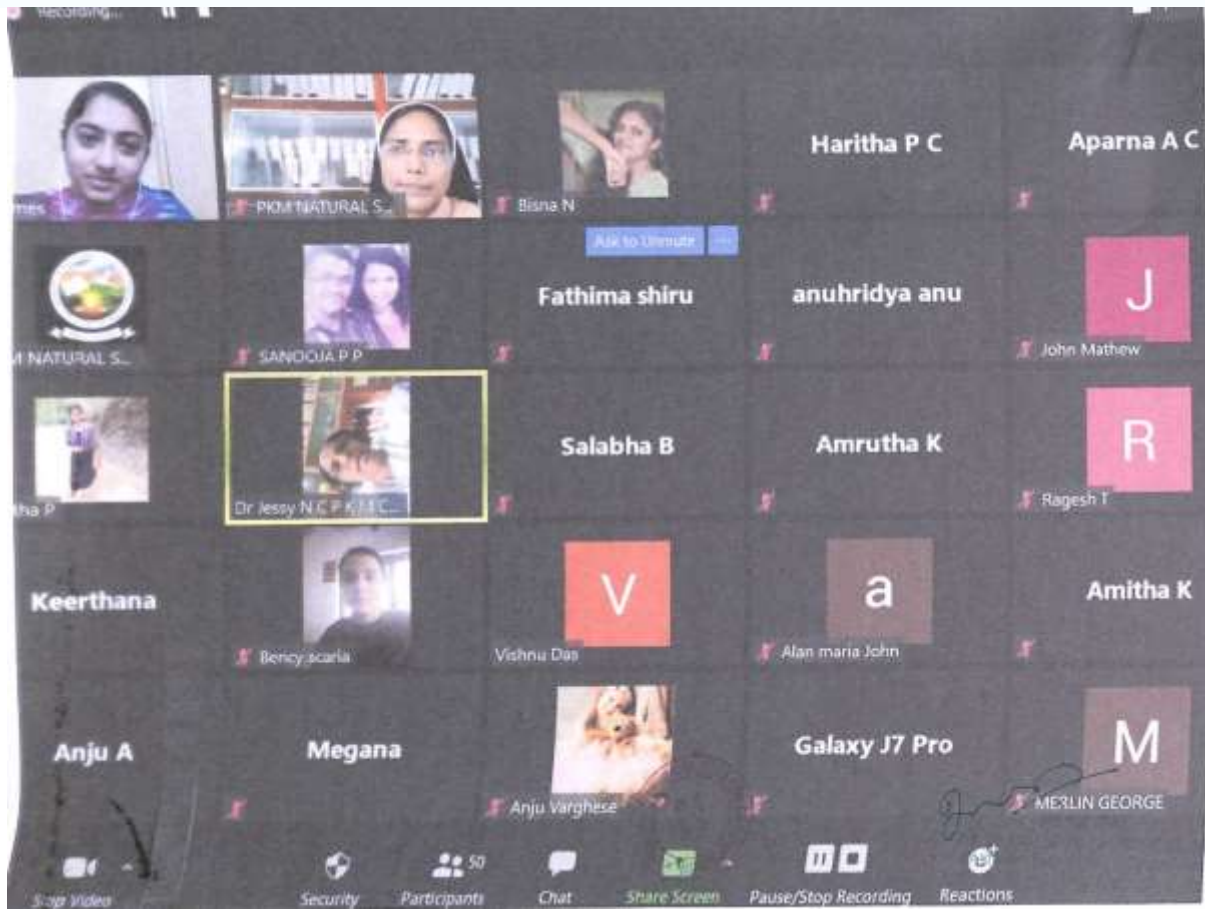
Recording...

mes

PKM NATURAL S...

Bisna N

Haritha P C

Aparna A C

Ask to Unmute

M NATURAL S...

SANOOJA P P

Fathima shiru

anuhridya anu

J

John Mathew

tha P

Dr Jessy N C P K M C...

Salabha B

Amrutha K

R

Ragesh T

Keerthana

Bency scaria

V

Vishnu Das

a

Alan maria John

Amitha K

Anju A

Megana

Anju Varghese

Galaxy J7 Pro

M

MERLIN GEORGE

Stop Video

Security

50

Participants

Chat

Share Screen

Pause/Stop Recording

Reactions